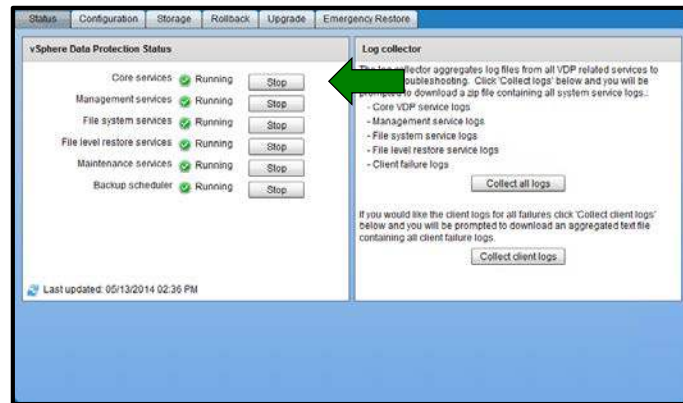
Status | Configuration | Storage | Rollback | Upgrade | Emergency Restore

vSphere Data Protection Status

Core services Running Stop
Management services Running Stop
File system services Running Stop
File level restore services Running Stop
Maintenance services Running Stop
Backup scheduler Running Stop

Last updated: 05/13/2014 02:36 PM

Log collector

The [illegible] collector aggregates log files from all VDP related services to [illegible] troubleshooting. Click 'Collect logs' below and you will be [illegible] to download a zip file containing all system service logs.:
- Core VDP service logs
- Management service logs
- File system service logs
- File level restore service logs
- Client failure logs

Collect all logs

If you would like the client logs for all failures click 'Collect client logs' below and you will be prompted to download an aggregated text file containing all client failure logs.

Collect client logs